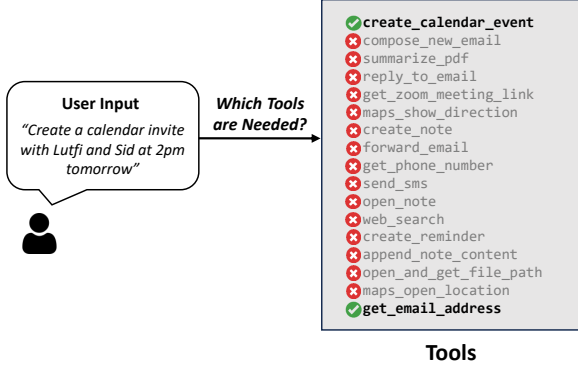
User Input

"Create a calendar invite with Lutfi and Sid at 2pm tomorrow"

Which Tools are Needed?

create_calendar_event
compose_new_email
summarize_pdf
reply_to_email
get_zoom_meeting_link
maps_show_direction
create_note
forward_email
get_phone_number
send_sms
open_note
web_search
create_reminder
append_note_content
open_and_get_file_path
maps_open_location
get_email_address

Tools